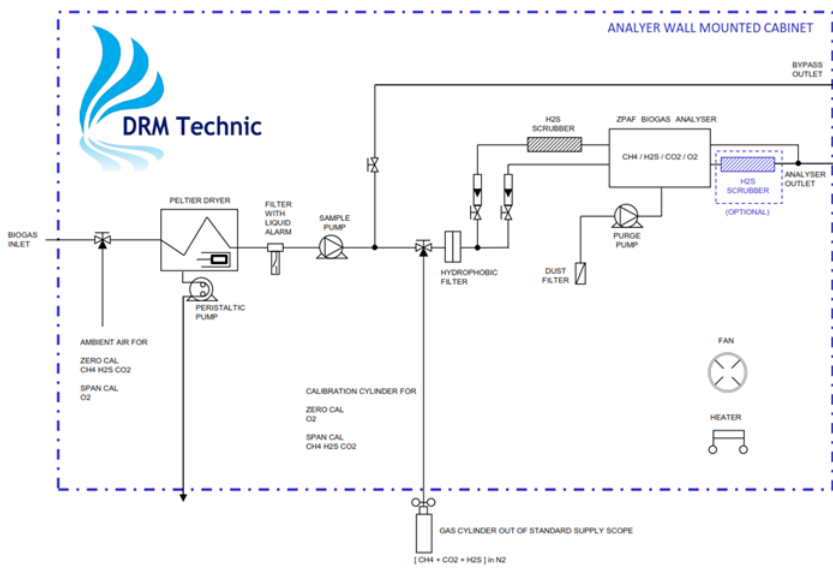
ANALYER WALL MOUNTED CABINET

DRM Technic

BYPASS OUTLET

H2S SCRUBBER

ZPAF BIOGAS ANALYSER

CH4 / H2S / CO2 / O2

H2S SCRUBBER

(OPTIONAL)

ANALYSER OUTLET

BIOGAS INLET

PELTIER DRYER

FILTER WITH LIQUID ALARM

SAMPLE PUMP

HYDROPHOBIC FILTER

PURGE PUMP

DUST FILTER

PERISTALTIC PUMP

AMBIENT AIR FOR

ZERO CAL
CH4 H2S CO2

SPAN CAL
O2

FAN

CALIBRATION CYLINDER FOR

ZERO CAL
O2

SPAN CAL
CH4 H2S CO2

HEATER

GAS CYLINDER OUT OF STANDARD SUPPLY SCOPE

[ CH4 + CO2 + H2S ] in N2